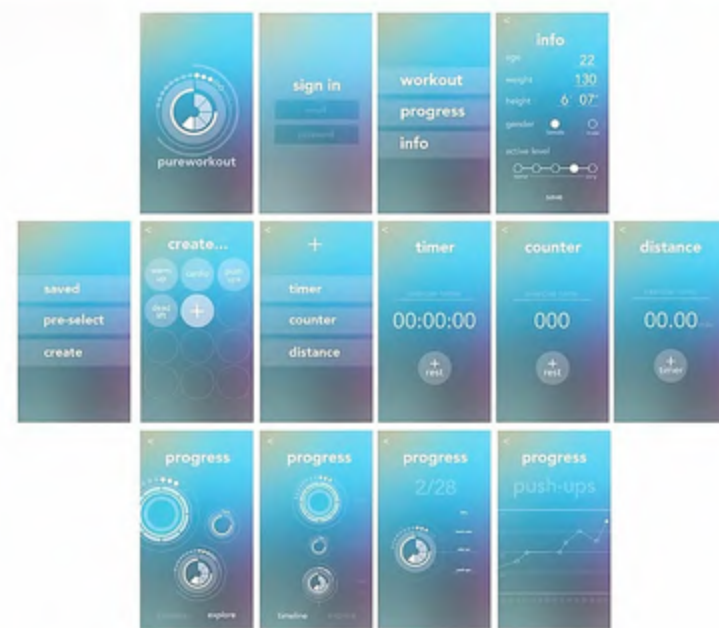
pureworkout

sign in

email

password

workout

progress

info

<

info

age 22

weight 130

height 6' 07"

gender

female male

active level

none very

save

saved

pre-select

create

<

create...

warm up

cardio

push ups

dead lift

+

<

+

timer

counter

distance

<

timer

exercise name

00:00:00

+ rest

<

counter

exercise name

000

+ rest

<

distance

exercise name

00.00

+ timer

<

progress

timeline explore

<

progress

timeline explore

<

progress

2/28

<

progress

push-ups